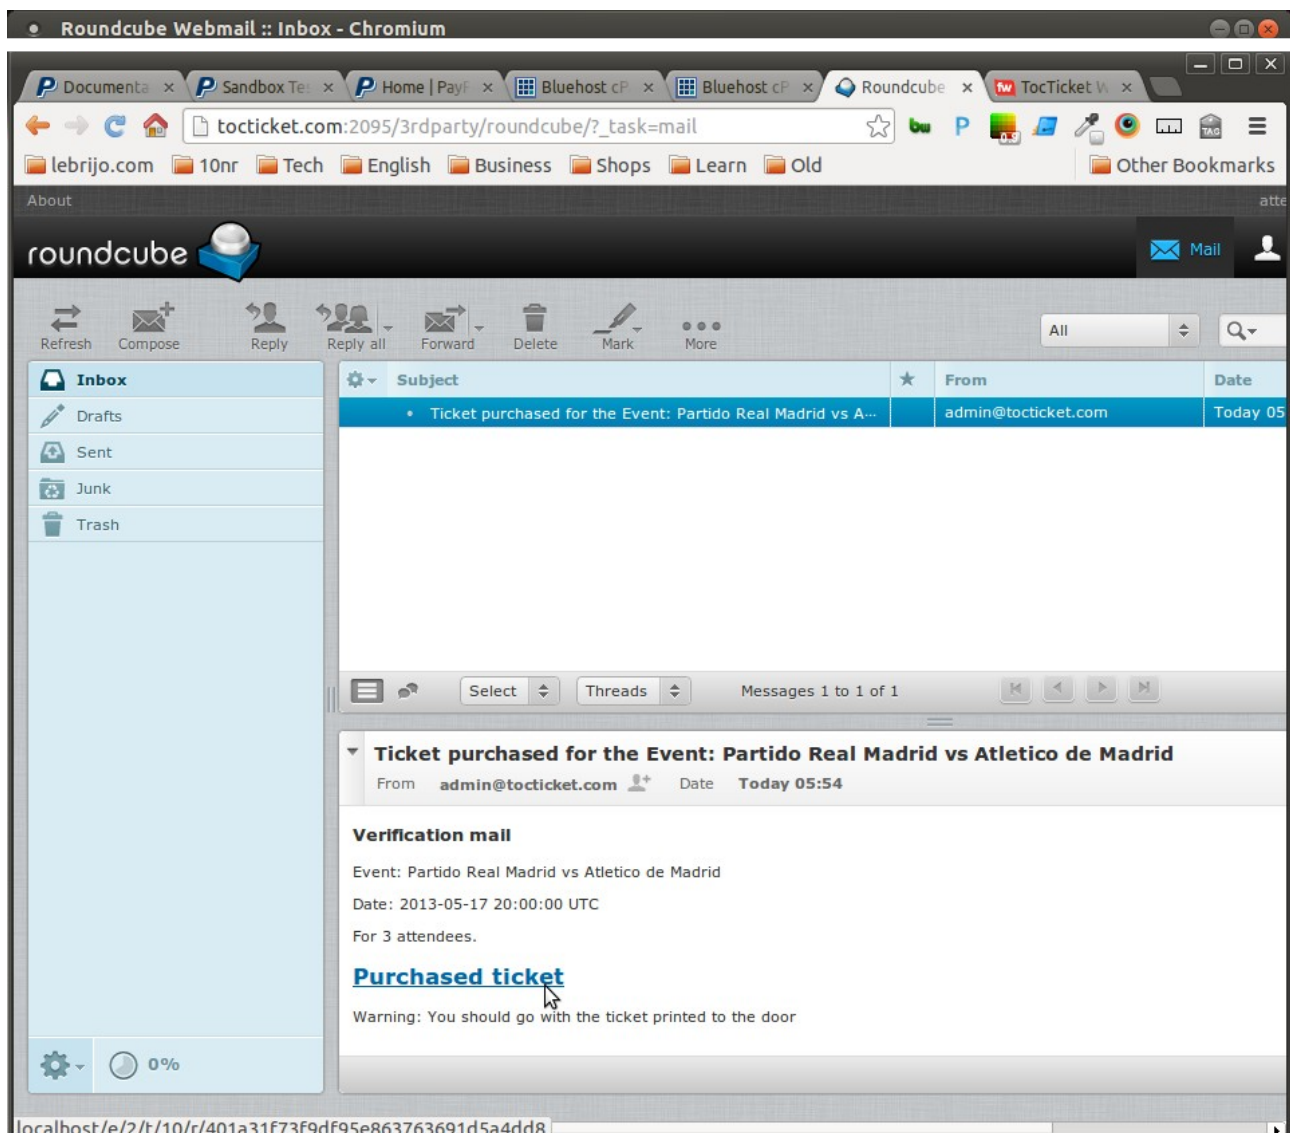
Roundcube Webmail :: Inbox - Chromium

Documenta × Sandbox Te × Home | PayF × Bluehost cP × Bluehost cP × Roundcube × TocTicket W ×

tocticket.com:2095/3rdparty/roundcube/?_task=mail

lebrijo.com 10nr Tech English Business Shops Learn Old Other Bookmarks

About atte

roundcube

Mail

Refresh Compose Reply Reply all Forward Delete Mark More

All

Inbox
Drafts
Sent
Junk
Trash

| Subject | ★ | From | Date |
|---|---|---|---|
| Ticket purchased for the Event: Partido Real Madrid vs A... | | admin@tocticket.com | Today 05 |

Select Threads Messages 1 to 1 of 1

Ticket purchased for the Event: Partido Real Madrid vs Atletico de Madrid

From admin@tocticket.com Date Today 05:54

Verification mail

Event: Partido Real Madrid vs Atletico de Madrid

Date: 2013-05-17 20:00:00 UTC

For 3 attendees.

Purchased ticket

Warning: You should go with the ticket printed to the door

0%

localhost/e/2/t/10/r/401a31f73f9df95e863763691d5a4dd8